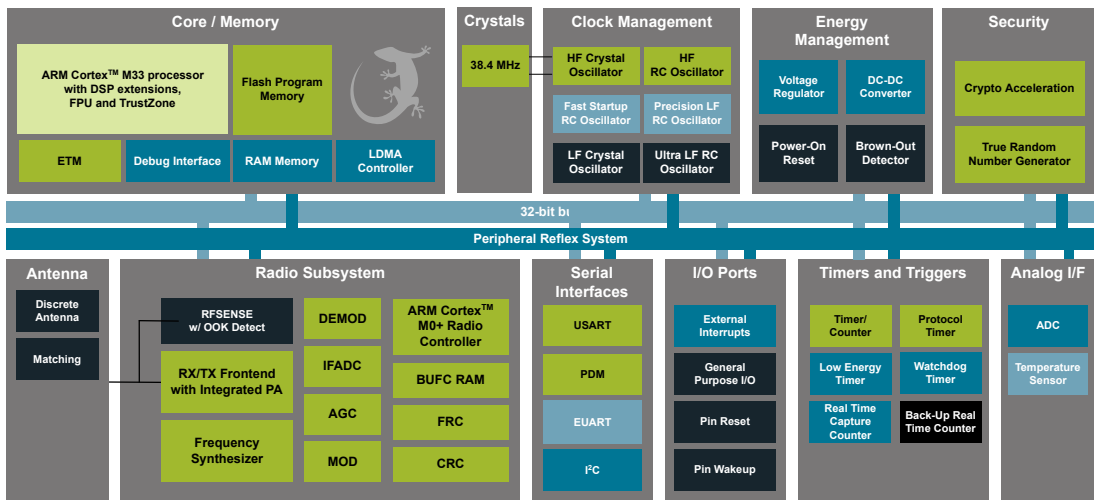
Core / Memory

ARM Cortex™ M33 processor with DSP extensions, FPU and TrustZone

Flash Program Memory

ETM

Debug Interface

RAM Memory

LDMA Controller

Crystals

38.4 MHz

Clock Management

HF Crystal Oscillator

HF RC Oscillator

Fast Startup RC Oscillator

Precision LF RC Oscillator

LF Crystal Oscillator

Ultra LF RC Oscillator

Energy Management

Voltage Regulator

DC-DC Converter

Power-On Reset

Brown-Out Detector

Security

Crypto Acceleration

True Random Number Generator

32-bit bu

Peripheral Reflex System

Antenna

Discrete Antenna

Matching

Radio Subsystem

RFSENSE w/ OOK Detect

RX/TX Frontend with Integrated PA

Frequency Synthesizer

DEMOD

IFADC

AGC

MOD

ARM Cortex™ M0+ Radio Controller

BUFC RAM

FRC

CRC

Serial Interfaces

USART

PDM

EUART

I²C

I/O Ports

External Interrupts

General Purpose I/O

Pin Reset

Pin Wakeup

Timers and Triggers

Timer/ Counter

Protocol Timer

Low Energy Timer

Watchdog Timer

Real Time Capture Counter

Back-Up Real Time Counter

Analog I/F

ADC

Temperature Sensor